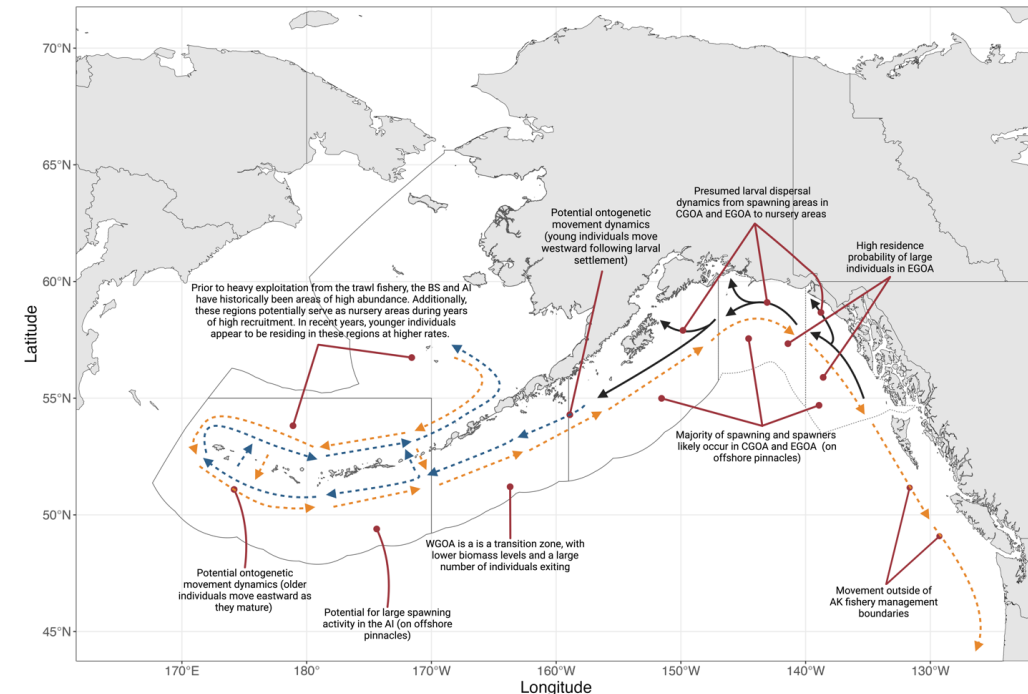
70°N
65°N
60°N
55°N
50°N
45°N

Latitude

170°E
180°
170°W
160°W
150°W
140°W
130°W

Longitude

Presumed larval dispersal dynamics from spawning areas in CGOA and EGOA to nursery areas

Potential ontogenetic movement dynamics (young individuals move westward following larval settlement)

High residence probability of large individuals in EGOA

Prior to heavy exploitation from the trawl fishery, the BS and AI have historically been areas of high abundance. Additionally, these regions potentially serve as nursery areas during years of high recruitment. In recent years, younger individuals appear to be residing in these regions at higher rates.

Majority of spawning and spawners likely occur in CGOA and EGOA (on offshore pinnacles)

Potential ontogenetic movement dynamics (older individuals move eastward as they mature)

Potential for large spawning activity in the AI (on offshore pinnacles)

WGOA is a is a transition zone, with lower biomass levels and a large number of individuals exiting

Movement outside of AK fishery management boundaries